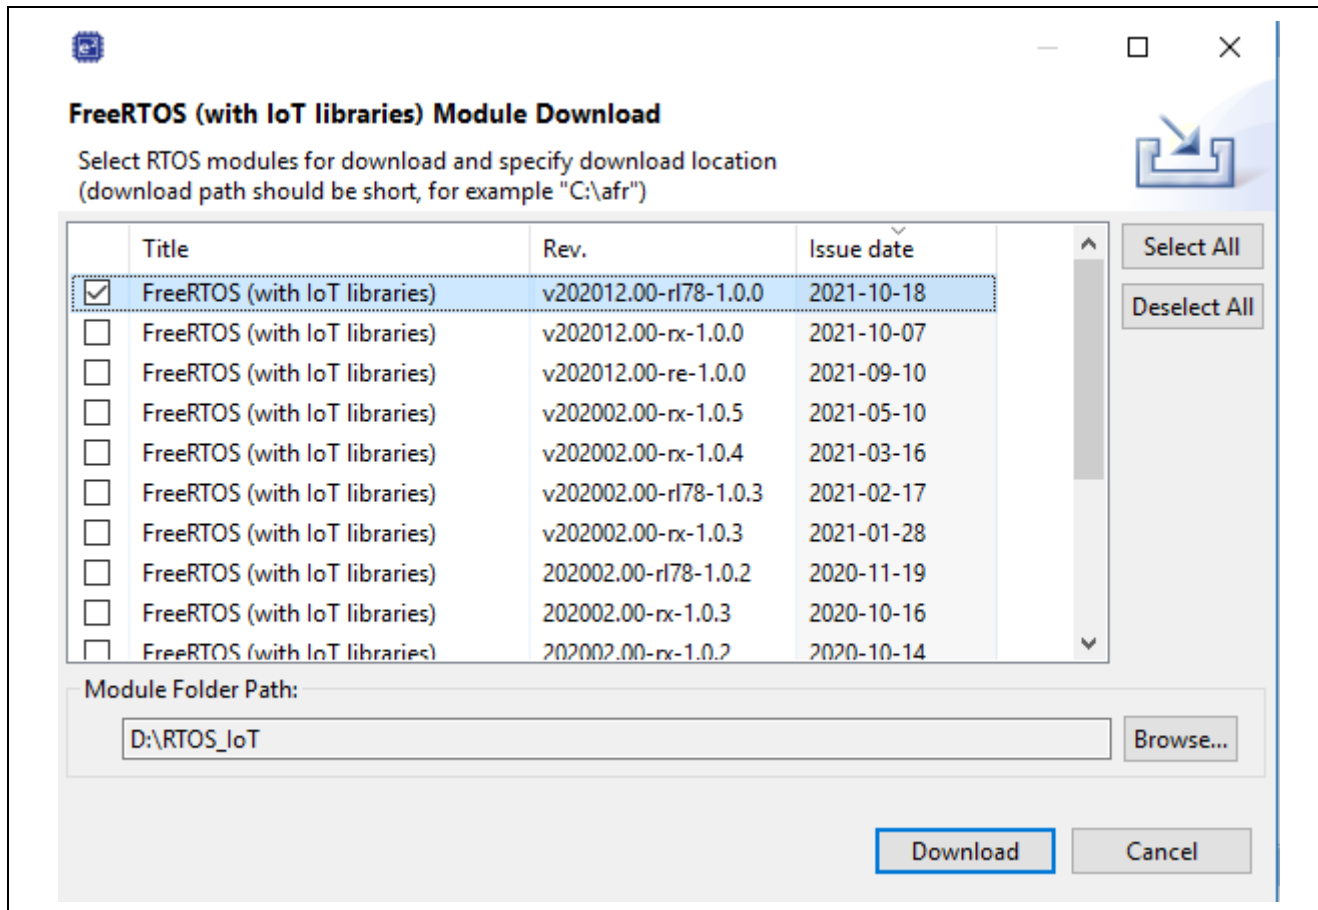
FreeRTOS (with IoT libraries) Module Download

Select RTOS modules for download and specify download location
(download path should be short, for example "C:\afr")

| | Title | Rev. | Issue date |
|---|---|---|---|
| ☑ | FreeRTOS (with IoT libraries) | v202012.00-rl78-1.0.0 | 2021-10-18 |
| ☐ | FreeRTOS (with IoT libraries) | v202012.00-rx-1.0.0 | 2021-10-07 |
| ☐ | FreeRTOS (with IoT libraries) | v202012.00-re-1.0.0 | 2021-09-10 |
| ☐ | FreeRTOS (with IoT libraries) | v202002.00-rx-1.0.5 | 2021-05-10 |
| ☐ | FreeRTOS (with IoT libraries) | v202002.00-rx-1.0.4 | 2021-03-16 |
| ☐ | FreeRTOS (with IoT libraries) | v202002.00-rl78-1.0.3 | 2021-02-17 |
| ☐ | FreeRTOS (with IoT libraries) | v202002.00-rx-1.0.3 | 2021-01-28 |
| ☐ | FreeRTOS (with IoT libraries) | 202002.00-rl78-1.0.2 | 2020-11-19 |
| ☐ | FreeRTOS (with IoT libraries) | 202002.00-rx-1.0.3 | 2020-10-16 |
| ☐ | FreeRTOS (with IoT libraries) | 202002.00-rx-1.0.2 | 2020-10-14 |

Select All
Deselect All

Module Folder Path:
D:\RTOS_IoT
Browse...

Download
Cancel